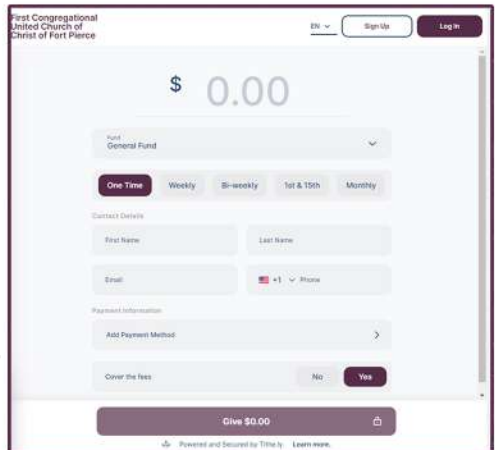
First Congregational United Church of Christ of Fort Pierce

EN

Sign Up

Log In

$ 0.00

Fund
General Fund

One Time

Weekly

Bi-weekly

1st & 15th

Monthly

Contact Details

First Name

Last Name

Email

+1

Phone

Payment Information

Add Payment Method

Cover the fees

No

Yes

Give $0.00

Powered and Secured by Tithe.ly

Learn more.